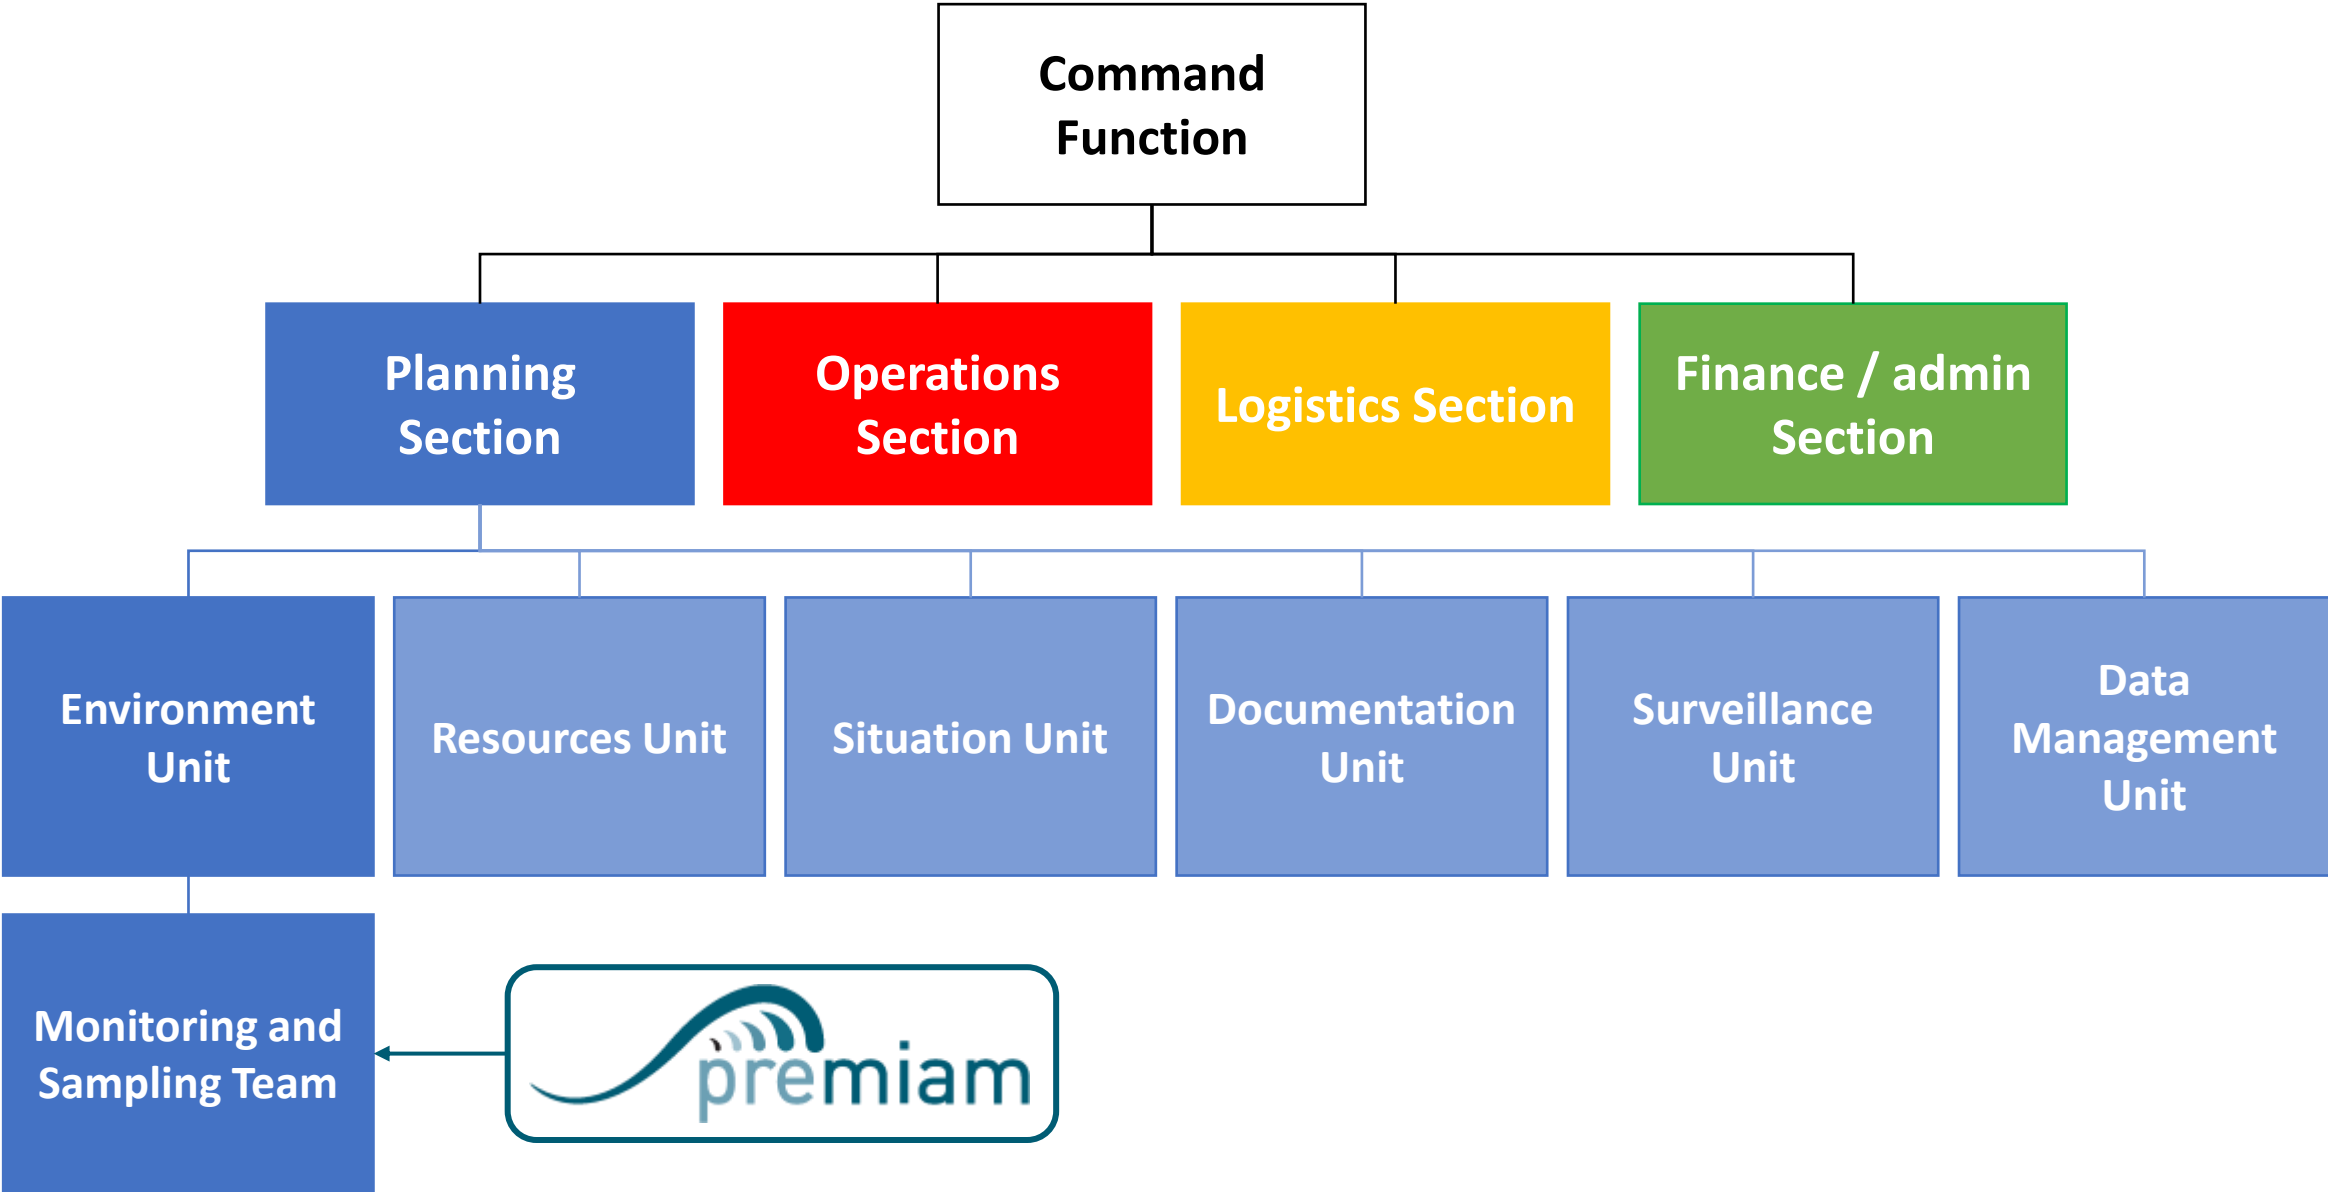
Command Function

Planning Section

Operations Section

Logistics Section

Finance / admin Section

Environment Unit

Resources Unit

Situation Unit

Documentation Unit

Surveillance Unit

Data Management Unit

Monitoring and Sampling Team

premiam